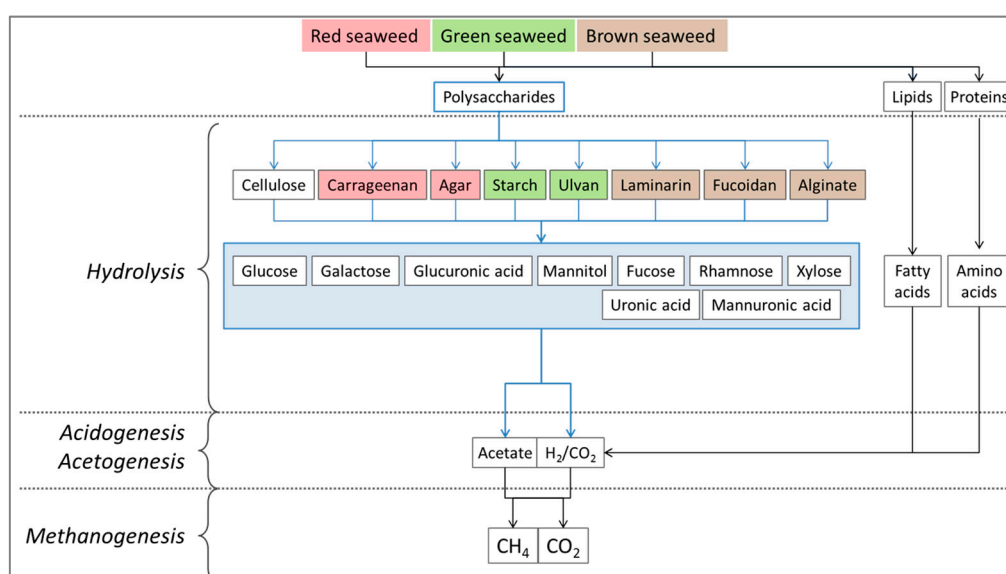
Red seaweed
Green seaweed
Brown seaweed

Polysaccharides

Lipids
Proteins

Hydrolysis

Cellulose
Carrageenan
Agar
Starch
Ulvan
Laminarin
Fucoidan
Alginate

Glucose
Galactose
Glucuronic acid
Mannitol
Fucose
Rhamnose
Xylose
Uronic acid
Mannuronic acid

Fatty acids
Amino acids

Acidogenesis
Acetogenesis

Acetate
$H_2/CO_2$

Methanogenesis

$CH_4$
$CO_2$